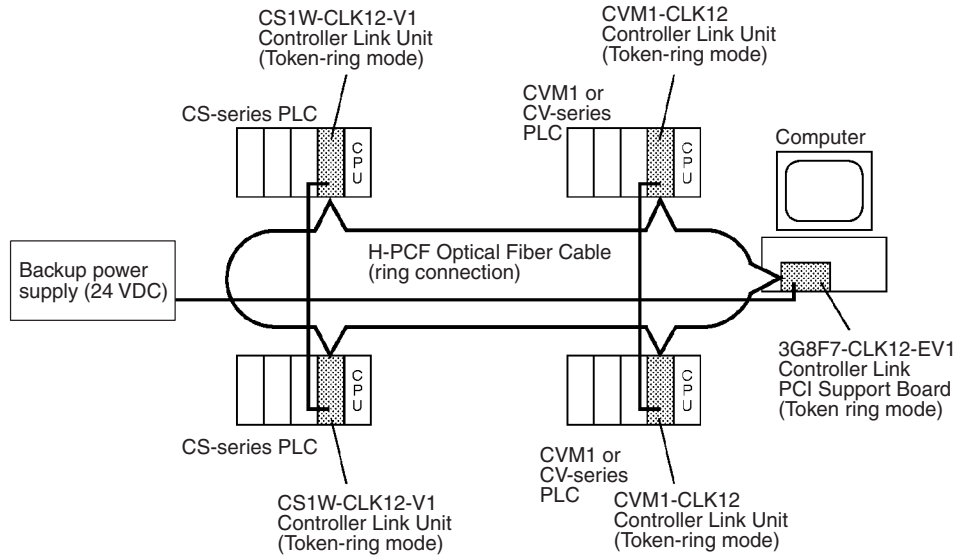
CS1W-CLK12-V1
Controller Link Unit
(Token-ring mode)

CVM1-CLK12
Controller Link Unit
(Token-ring mode)

CS-series PLC

CPU

CVM1 or CV-series PLC

CPU

Computer

Backup power supply (24 VDC)

H-PCF Optical Fiber Cable
(ring connection)

CPU

CPU

3G8F7-CLK12-EV1
Controller Link
PCI Support Board
(Token ring mode)

CS-series PLC

CVM1 or CV-series PLC

CS1W-CLK12-V1
Controller Link Unit
(Token-ring mode)

CVM1-CLK12
Controller Link Unit
(Token-ring mode)